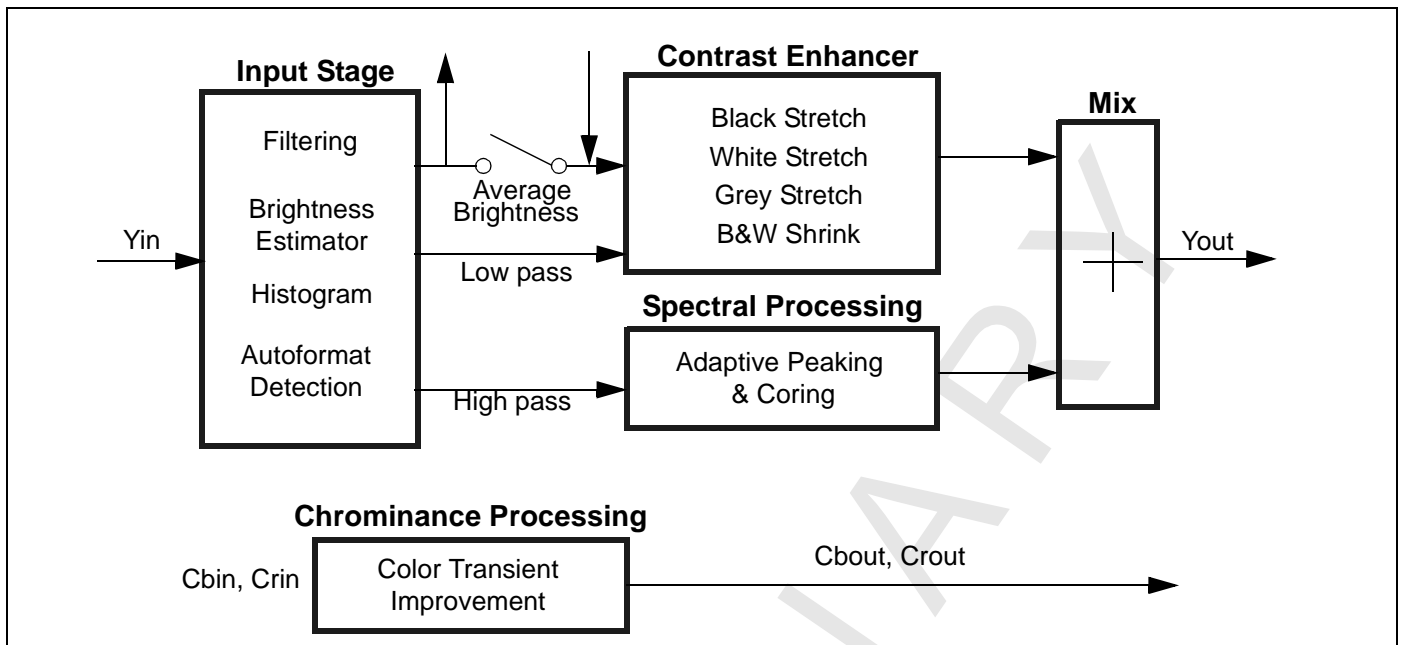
Input Stage

Filtering

Brightness Estimator

Histogram

Autoformat Detection

Yin

Average Brightness

Low pass

High pass

Contrast Enhancer

Black Stretch

White Stretch

Grey Stretch

B&W Shrink

Spectral Processing

Adaptive Peaking & Coring

Mix

Yout

Chrominance Processing

Cbin, Crin

Color Transient Improvement

Cbout, Crout